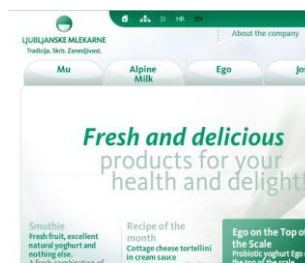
LJUBLJANSKE MLEKARNE
Tradicija. Skrb. Zanesljivost.

SI HR EN

About the company

Mu

Alpine Milk

Ego

Jo

Fresh and delicious products for your health and delight!

Smuthie
Fresh fruit, excellent natural yoghurt and nothing else.
A fresh combination of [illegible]

Recipe of the month
Cottage cheese tortellini in cream sauce

Ego on the Top of the Scale
Probiotic yoghurt Ego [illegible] the top of the scale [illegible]